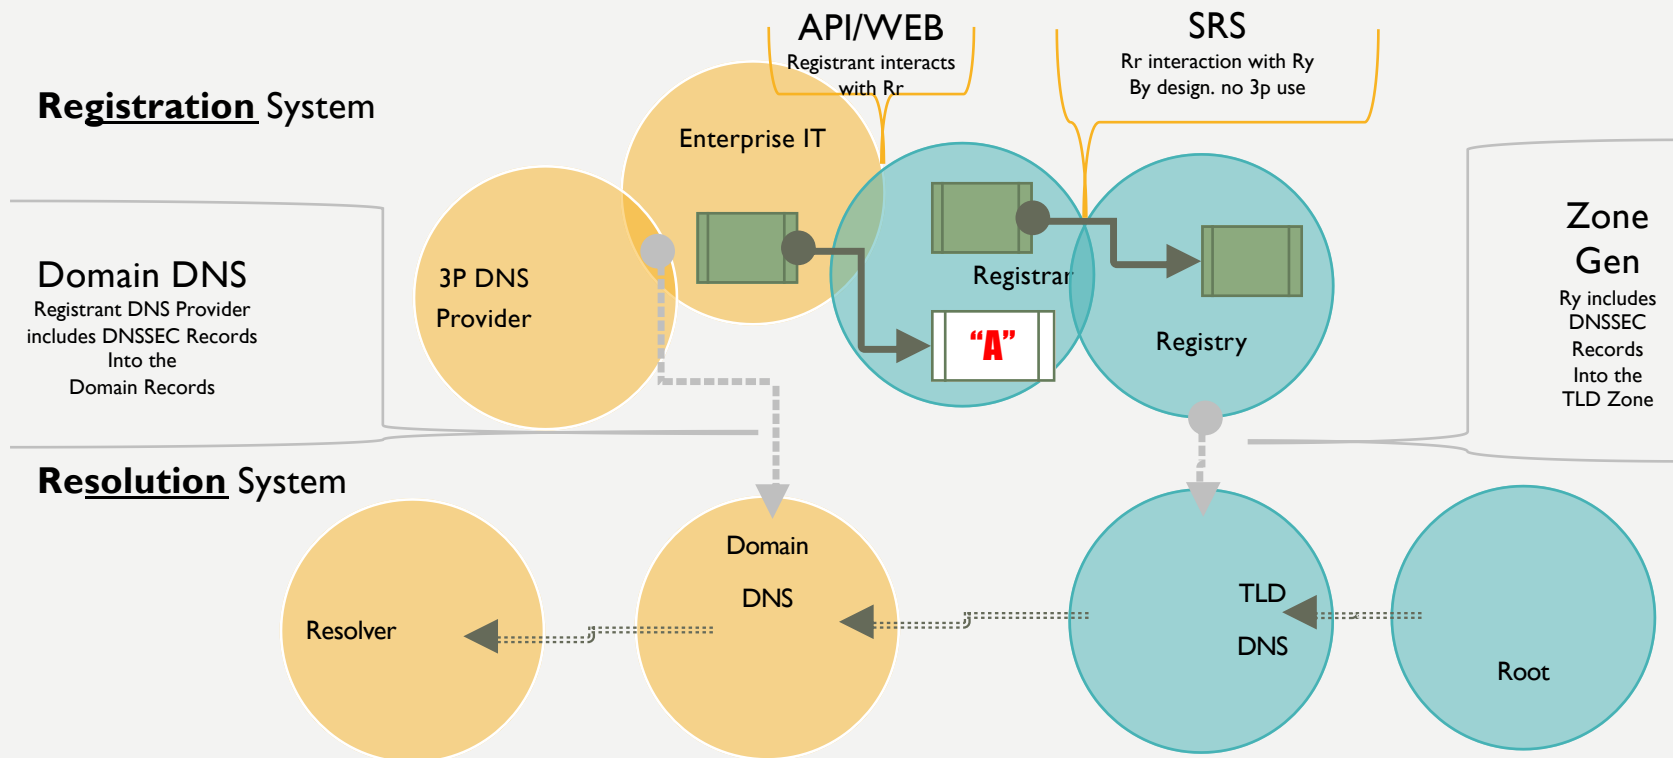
API/WEB
Registrant interacts with Rr

SRS
Rr interaction with Ry
By design. no 3p use

Registration System

Enterprise IT

Domain DNS
Registrant DNS Provider includes DNSSEC Records Into the Domain Records

3P DNS Provider

Registrar

"A"

Registry

Zone Gen
Ry includes DNSSEC Records Into the TLD Zone

Resolution System

Resolver

Domain DNS

TLD DNS

Root